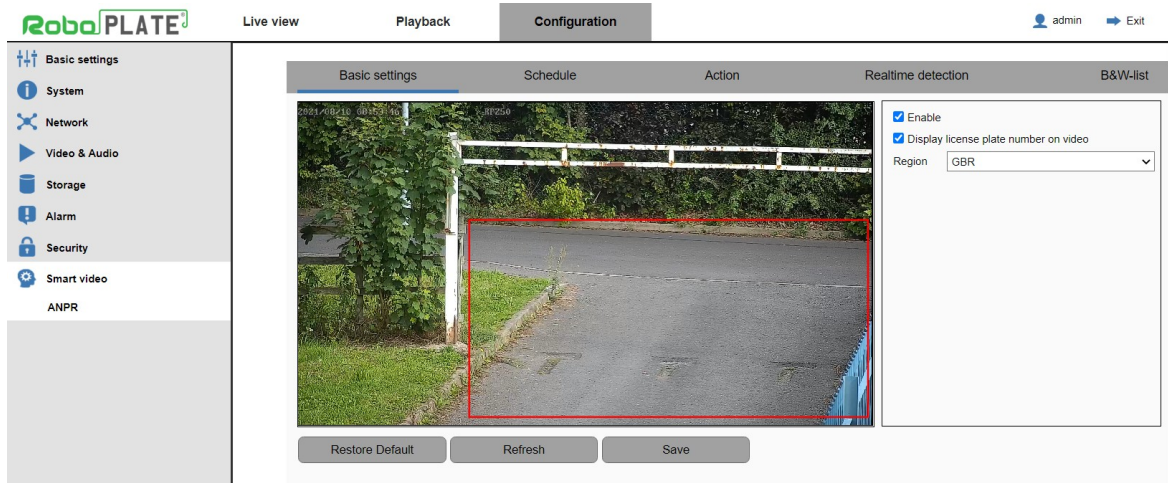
RoboPLATE

Live view
Playback
Configuration
admin
Exit

Basic settings
System
Network
Video & Audio
Storage
Alarm
Security
Smart video
ANPR

Basic settings
Schedule
Action
Realtime detection
B&W-list

2021/08/10 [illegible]

Enable
Display license plate number on video
Region GBR

Restore Default
Refresh
Save